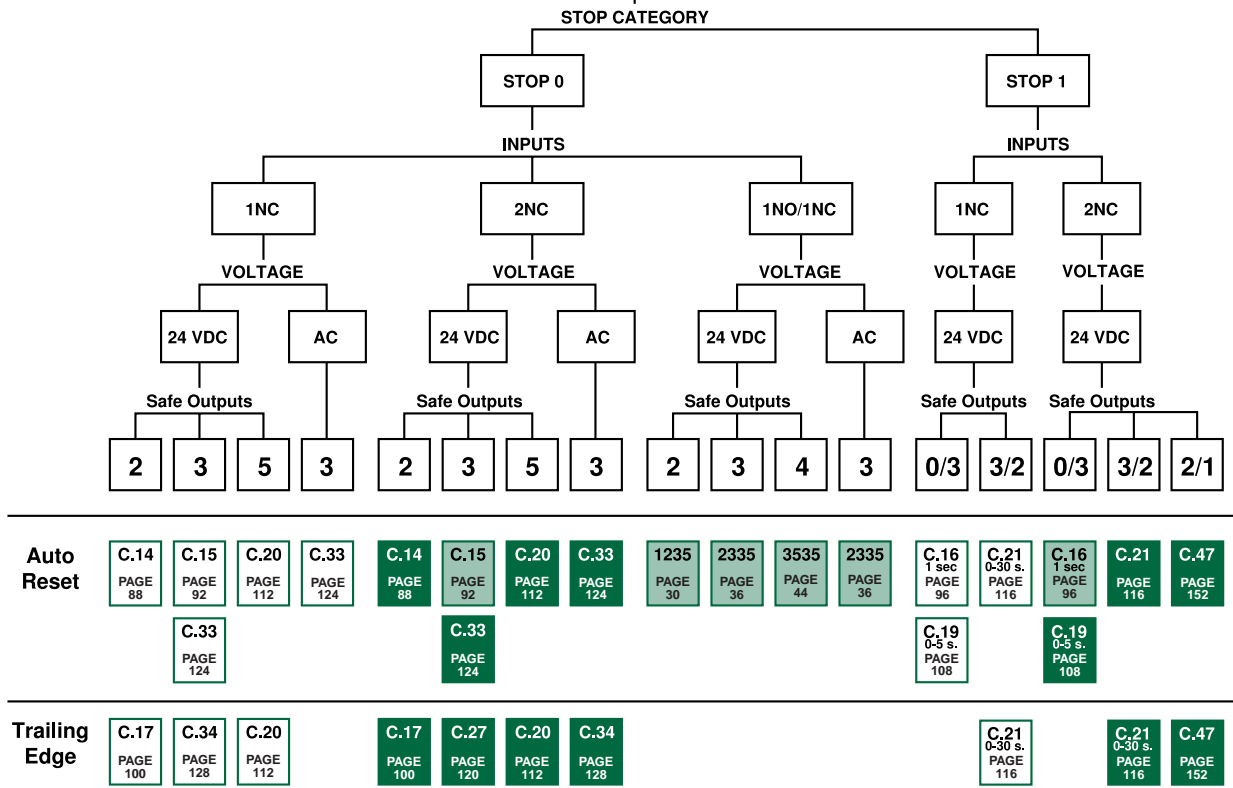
STOP CATEGORY

STOP 0

STOP 1

INPUTS

INPUTS

1NC

2NC

1NO/1NC

1NC

2NC

VOLTAGE

VOLTAGE

VOLTAGE

VOLTAGE

VOLTAGE

24 VDC

AC

24 VDC

AC

24 VDC

AC

24 VDC

24 VDC

Safe Outputs

Safe Outputs

Safe Outputs

Safe Outputs

Safe Outputs

2 3 5 3 2 3 5 3 2 3 4 3 0/3 3/2 0/3 3/2 2/1

Auto Reset

C.14 PAGE 88

C.15 PAGE 92

C.20 PAGE 112

C.33 PAGE 124

C.14 PAGE 88

C.15 PAGE 92

C.20 PAGE 112

C.33 PAGE 124

1235 PAGE 30

2335 PAGE 36

3535 PAGE 44

2335 PAGE 36

C.16 1 sec PAGE 96

C.21 0-30 s. PAGE 116

C.16 1 sec PAGE 96

C.21 PAGE 116

C.47 PAGE 152

C.33 PAGE 124

C.33 PAGE 124

C.19 0-5 s. PAGE 108

C.19 0-5 s. PAGE 108

Trailing Edge

C.17 PAGE 100

C.34 PAGE 128

C.20 PAGE 112

C.17 PAGE 100

C.27 PAGE 120

C.20 PAGE 112

C.34 PAGE 128

C.21 0-30 s. PAGE 116

C.21 0-30 s. PAGE 116

C.47 PAGE 152